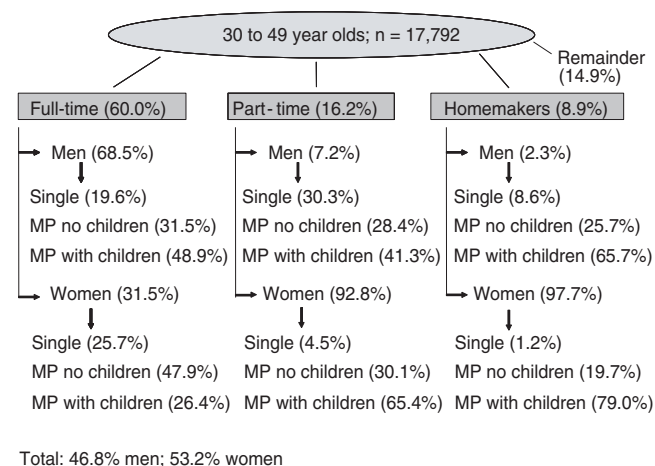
30 to 49 year olds; n = 17,792

Remainder (14.9%)

Full-time (60.0%)

Men (68.5%)

Single (19.6%)

MP no children (31.5%)

MP with children (48.9%)

Women (31.5%)

Single (25.7%)

MP no children (47.9%)

MP with children (26.4%)

Part-time (16.2%)

Men (7.2%)

Single (30.3%)

MP no children (28.4%)

MP with children (41.3%)

Women (92.8%)

Single (4.5%)

MP no children (30.1%)

MP with children (65.4%)

Homemakers (8.9%)

Men (2.3%)

Single (8.6%)

MP no children (25.7%)

MP with children (65.7%)

Women (97.7%)

Single (1.2%)

MP no children (19.7%)

MP with children (79.0%)

Total: 46.8% men; 53.2% women